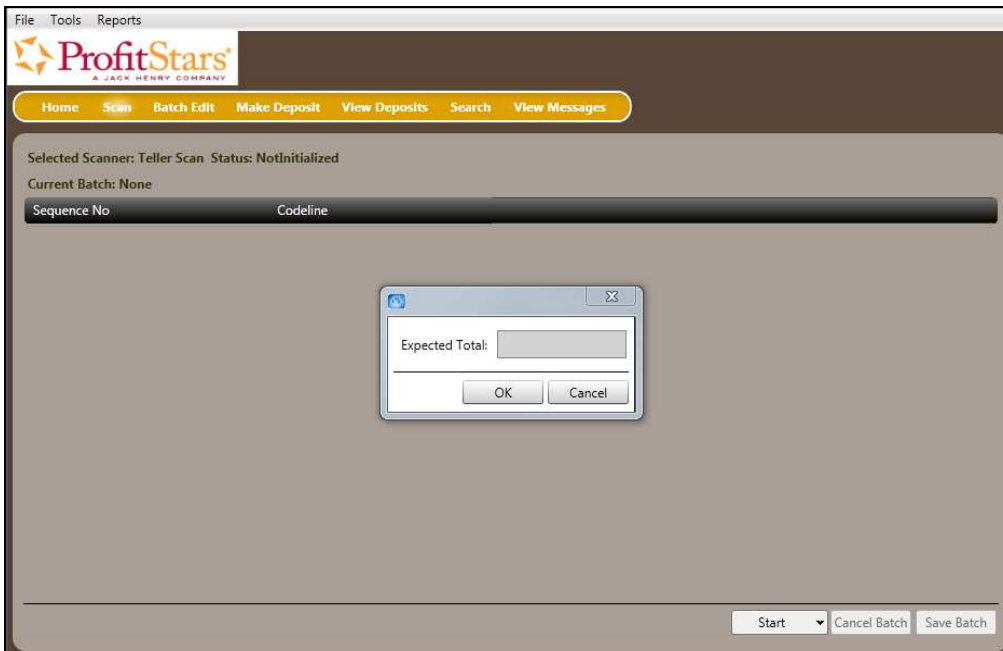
File Tools Reports

ProfitStars®
A JACK HENRY COMPANY

Home Scan Batch Edit Make Deposit View Deposits Search View Messages

Selected Scanner: Teller Scan Status: NotInitialized

Current Batch: None

| Sequence No | Codeline |
|---|---|

Expected Total:

OK Cancel

Start Cancel Batch Save Batch